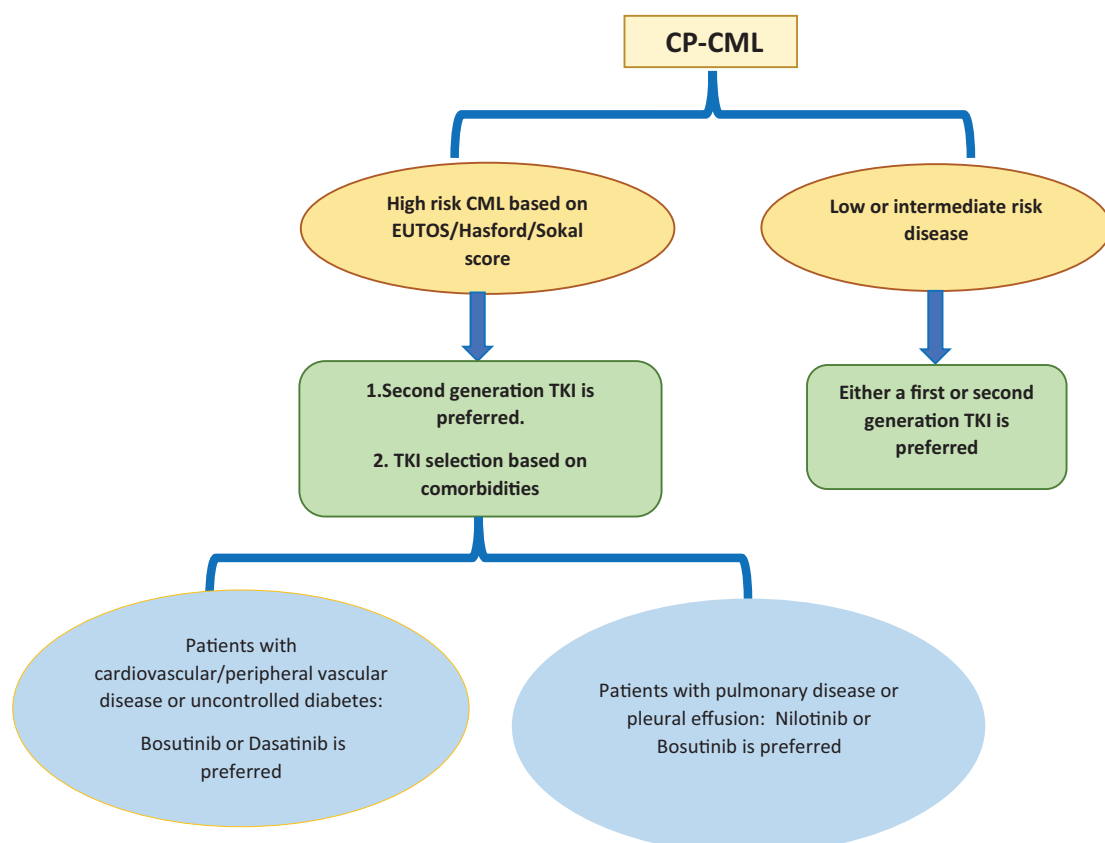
CP-CML

High risk CML based on EUTOS/Hasford/Sokal score

Low or intermediate risk disease

1.Second generation TKI is preferred.

2. TKI selection based on comorbidities

Either a first or second generation TKI is preferred

Patients with cardiovascular/peripheral vascular disease or uncontrolled diabetes:

Bosutinib or Dasatinib is preferred

Patients with pulmonary disease or pleural effusion: Nilotinib or Bosutinib is preferred